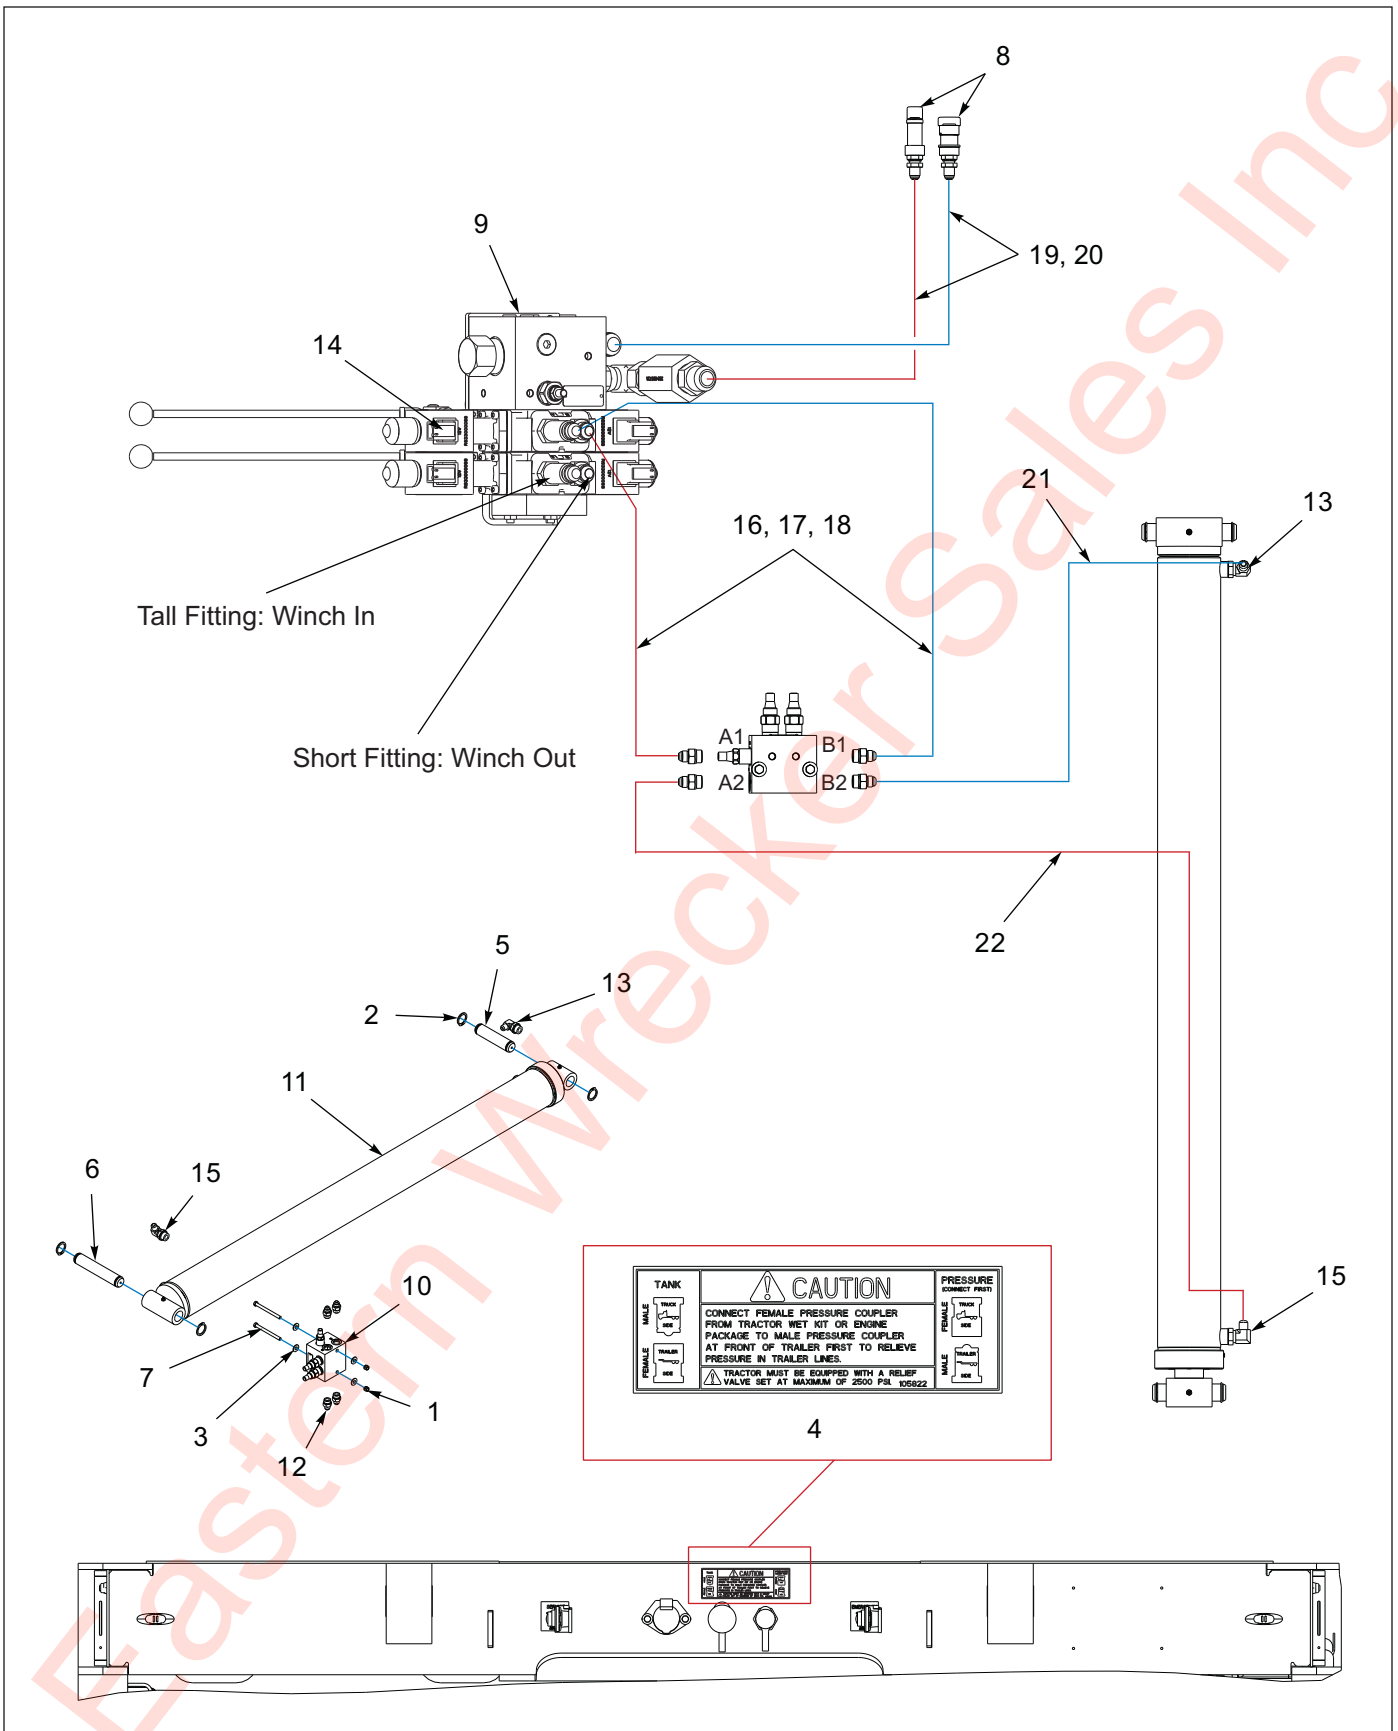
8

19, 20

9

14

21

13

16, 17, 18

Tall Fitting: Winch In

A1
B1
A2
B2

Short Fitting: Winch Out

22

5

2

13

11

6

15

10

7

1

3

12

15

TANK
MALE
TRUCK SIDE
FEMALE
TRAILER SIDE

CAUTION

CONNECT FEMALE PRESSURE COUPLER FROM TRACTOR WET KIT OR ENGINE PACKAGE TO MALE PRESSURE COUPLER AT FRONT OF TRAILER FIRST TO RELIEVE PRESSURE IN TRAILER LINES.

TRACTOR MUST BE EQUIPPED WITH A RELIEF VALVE SET AT MAXIMUM OF 2500 PSI. 105822

PRESSURE
(CONNECT FIRST)
FEMALE
TRUCK SIDE
MALE
TRAILER SIDE

4

Eastern Wrecker Sales Inc